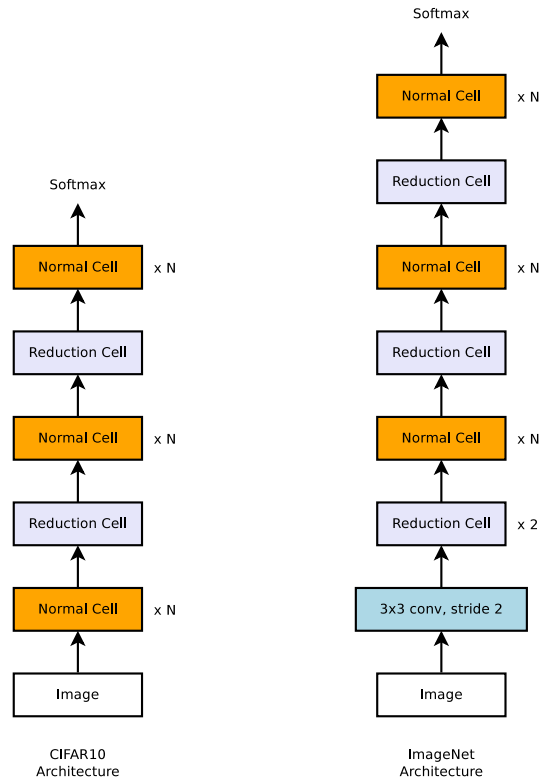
Softmax

Normal Cell x N

Reduction Cell

Normal Cell x N

Reduction Cell

Normal Cell x N

Image

CIFAR10 Architecture

Softmax

Normal Cell x N

Reduction Cell

Normal Cell x N

Reduction Cell

Normal Cell x N

Reduction Cell x 2

3x3 conv, stride 2

Image

ImageNet Architecture